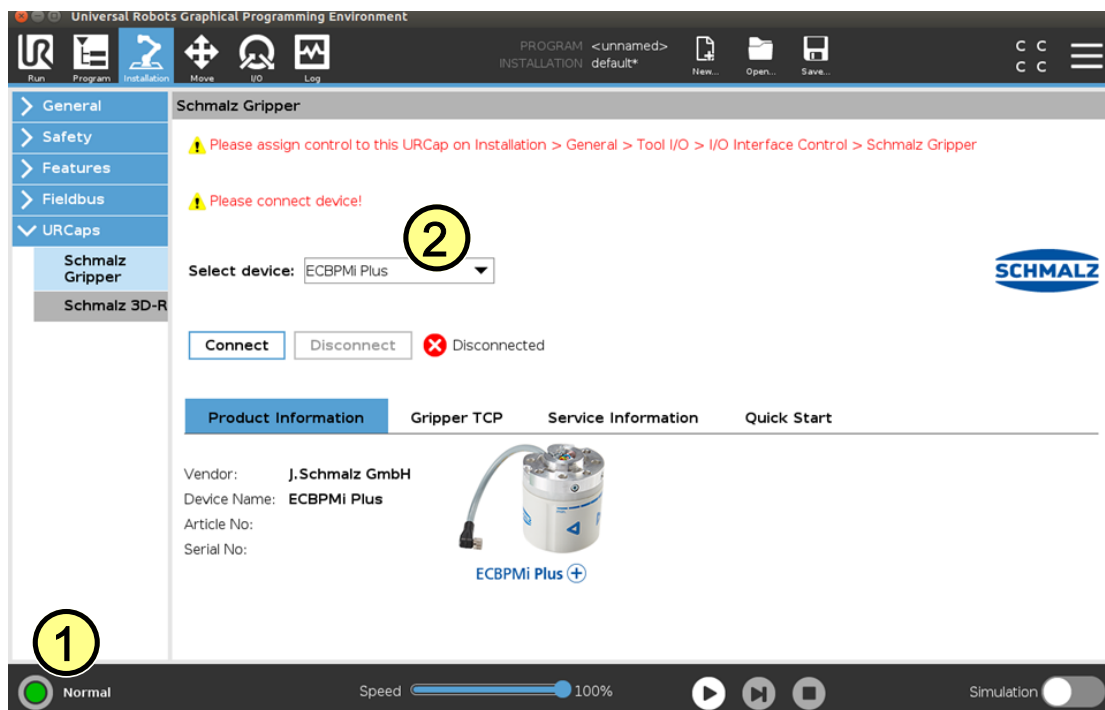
Universal Robots Graphical Programming Environment

Run Program Installation Move I/O Log

PROGRAM <unnamed>
INSTALLATION default*

New... Open... Save...

C C
C C

General
Safety
Features
Fieldbus
URCaps
Schmalz Gripper
Schmalz 3D-R

Schmalz Gripper

Please assign control to this URCap on Installation > General > Tool I/O > I/O Interface Control > Schmalz Gripper

Please connect device!

2

Select device: ECBPMi Plus

SCHMALZ

Connect Disconnect Disconnected

Product Information Gripper TCP Service Information Quick Start

Vendor: J.Schmalz GmbH
Device Name: ECBPMi Plus
Article No:
Serial No:

ECBPMi Plus

1

Normal

Speed 100%

Simulation